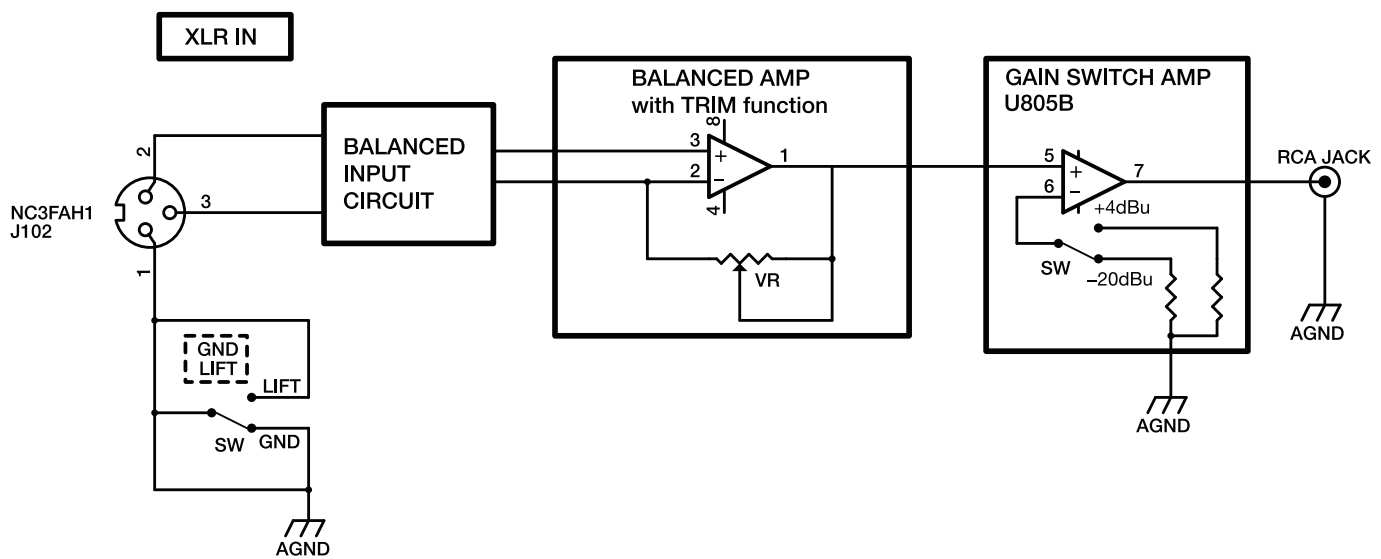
XLR IN

NC3FAH1
J102

2
3
1

BALANCED INPUT CIRCUIT

GND LIFT

LIFT

SW GND

AGND

BALANCED AMP
with TRIM function

3 8 + 2 − 4 1

VR

GAIN SWITCH AMP
U805B

5 + 6 − 7

+4dBu

SW −20dBu

AGND

RCA JACK

AGND